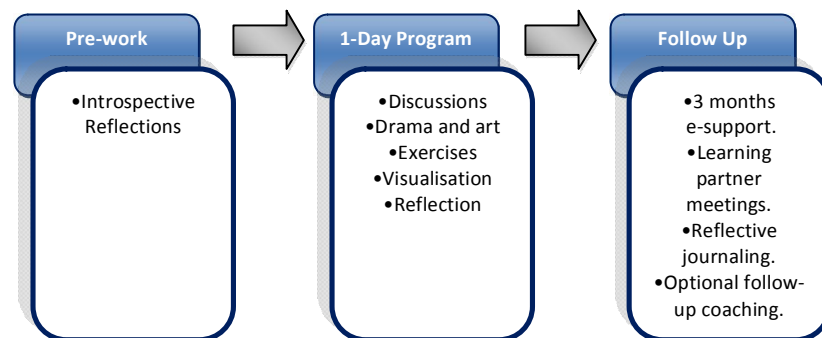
Pre-work

•Introspective Reflections

1-Day Program

•Discussions
•Drama and art
•Exercises
•Visualisation
•Reflection

Follow Up

•3 months e-support.
•Learning partner meetings.
•Reflective journaling.
•Optional follow-up coaching.